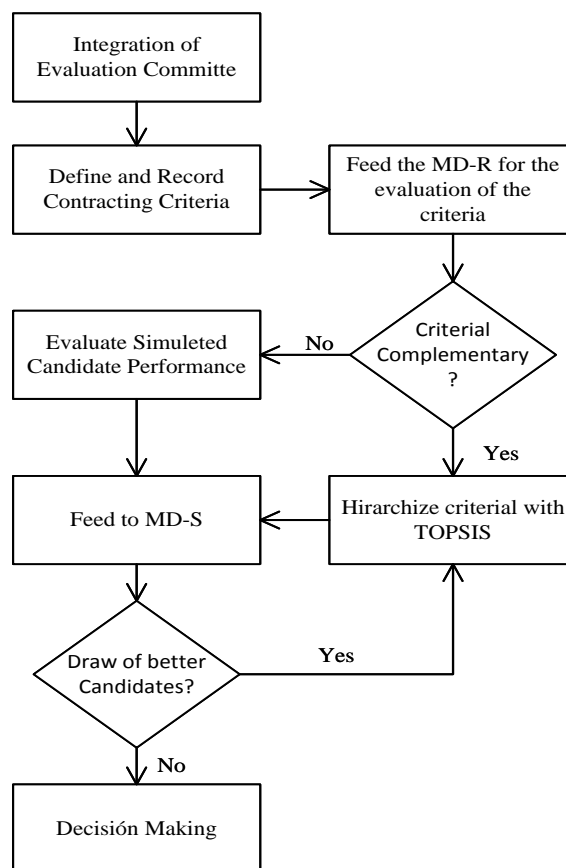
Integration of Evaluation Committe

Define and Record Contracting Criteria

Feed the MD-R for the evaluation of the criteria

Criterial Complementary ?

No

Evaluate Simuleted Candidate Performance

Yes

Feed to MD-S

Hirarchize criterial with TOPSIS

Draw of better Candidates?

Yes

No

Decisión Making